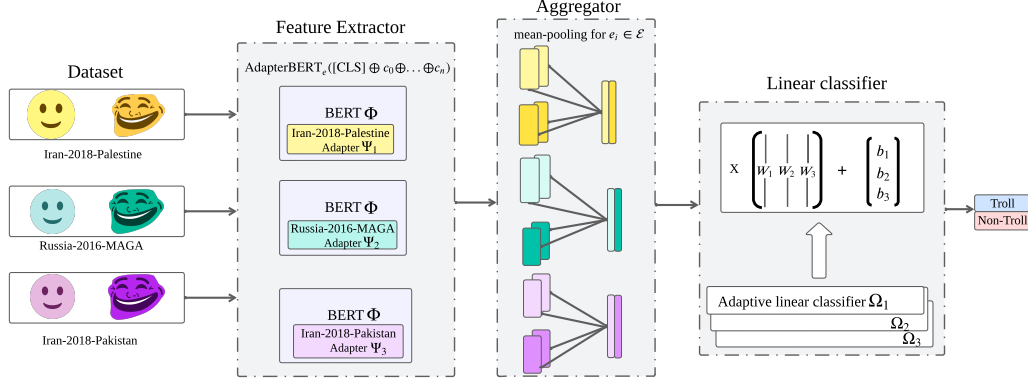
Dataset

Iran-2018-Palestine

Russia-2016-MAGA

Iran-2018-Pakistan

Feature Extractor

AdapterBERT$_e$([CLS] $\oplus$ $c_0$ $\oplus$ ... $\oplus$ $c_n$)

BERT $\Phi$
Iran-2018-Palestine Adapter $\Psi_1$

BERT $\Phi$
Russia-2016-MAGA Adapter $\Psi_2$

BERT $\Phi$
Iran-2018-Pakistan Adapter $\Psi_3$

Aggregator

mean-pooling for $e_i \in \mathcal{E}$

Linear classifier

X $\begin{bmatrix} W_1 & W_2 & W_3 \end{bmatrix}$ + $\begin{bmatrix} b_1 \\ b_2 \\ b_3 \end{bmatrix}$

Adaptive linear classifier $\Omega_1$
$\Omega_2$
$\Omega_3$

Troll
Non-Troll